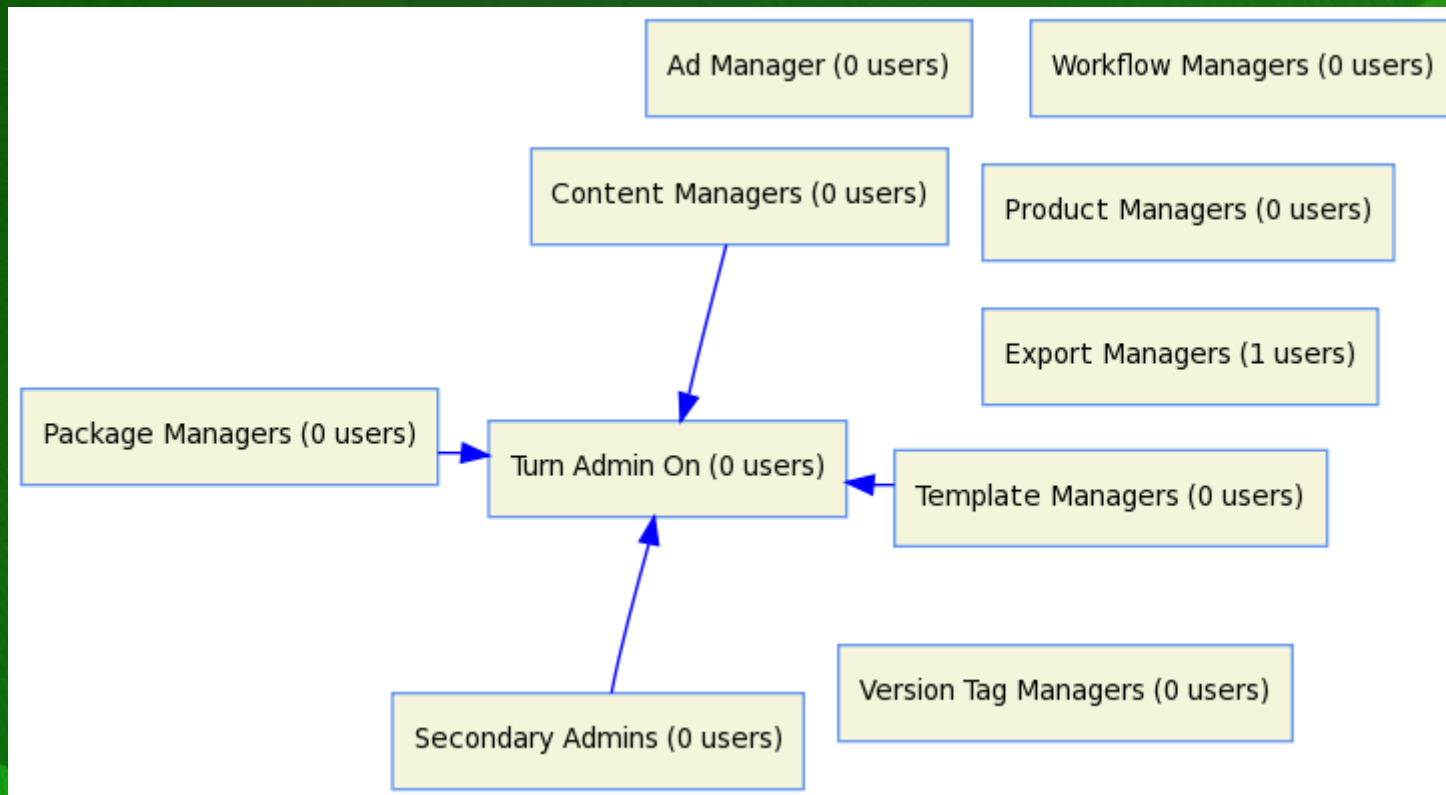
Ad Manager (0 users)

Workflow Managers (0 users)

Content Managers (0 users)

Product Managers (0 users)

Export Managers (1 users)

Package Managers (0 users)

Turn Admin On (0 users)

Template Managers (0 users)

Version Tag Managers (0 users)

Secondary Admins (0 users)